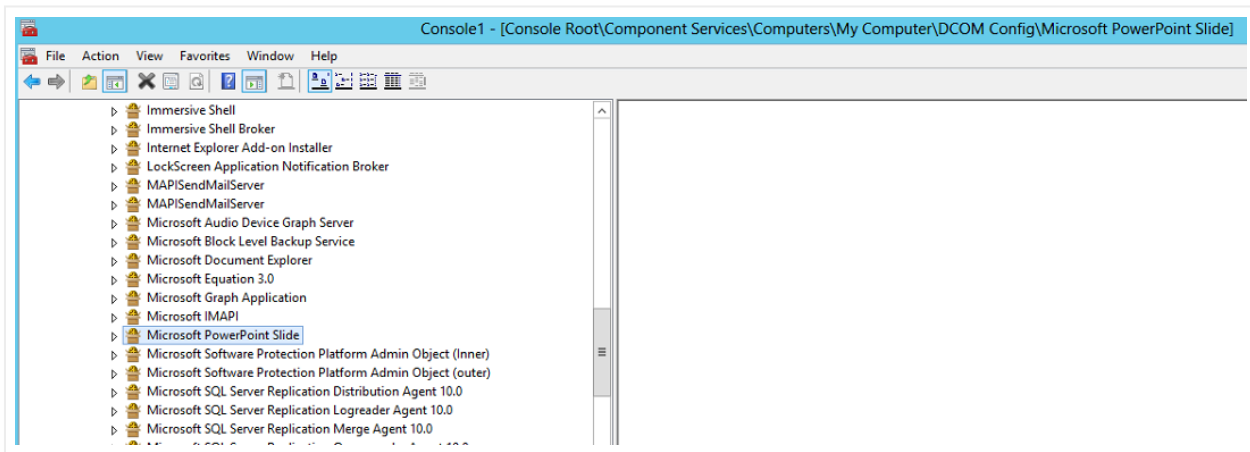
Console1 - [Console Root\Component Services\Computers\My Computer\DCOM Config\Microsoft PowerPoint Slide]

File Action View Favorites Window Help

Immersive Shell
Immersive Shell Broker
Internet Explorer Add-on Installer
LockScreen Application Notification Broker
MAPISendMailServer
MAPISendMailServer
Microsoft Audio Device Graph Server
Microsoft Block Level Backup Service
Microsoft Document Explorer
Microsoft Equation 3.0
Microsoft Graph Application
Microsoft IMAPI
Microsoft PowerPoint Slide
Microsoft Software Protection Platform Admin Object (Inner)
Microsoft Software Protection Platform Admin Object (outer)
Microsoft SQL Server Replication Distribution Agent 10.0
Microsoft SQL Server Replication Logreader Agent 10.0
Microsoft SQL Server Replication Merge Agent 10.0
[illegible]